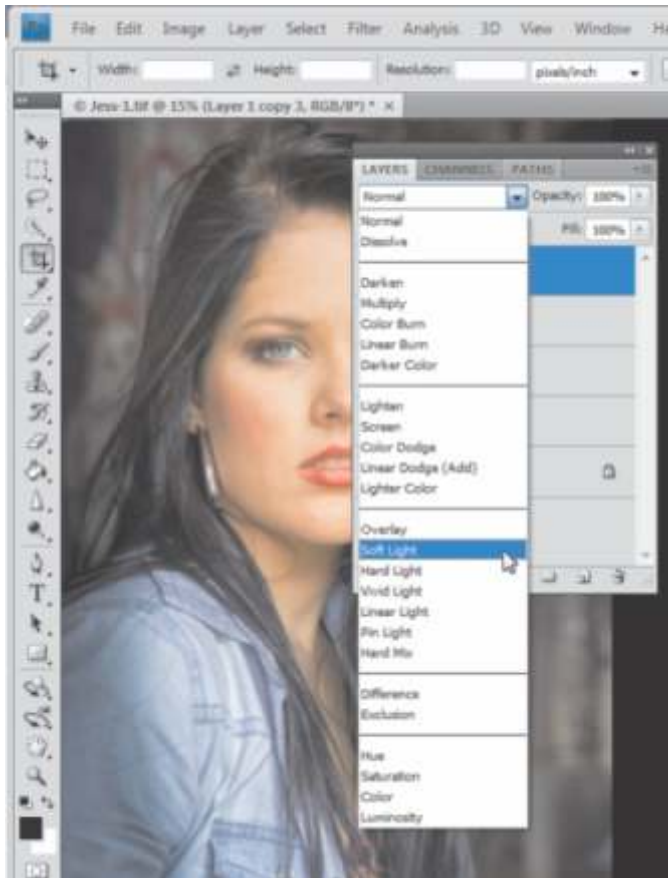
Ps File Edit Image Layer Select Filter Analysis 3D View Window He

Width: Height: Resolution: pixels/inch

© Jess 1.tif @ 15% (Layer 1 copy 3, RGB/8*) * ×

LAYERS CHANNELS PATHS

Normal Opacity: 100%

Fill: 100%

Normal
Dissolve

Darken
Multiply
Color Burn
Linear Burn
Darker Color

Lighten
Screen
Color Dodge
Linear Dodge (Add)
Lighter Color

Overlay
Soft Light
Hard Light
Vivid Light
Linear Light
Pin Light
Hard Mix

Difference
Exclusion

Hue
Saturation
Color
Luminosity